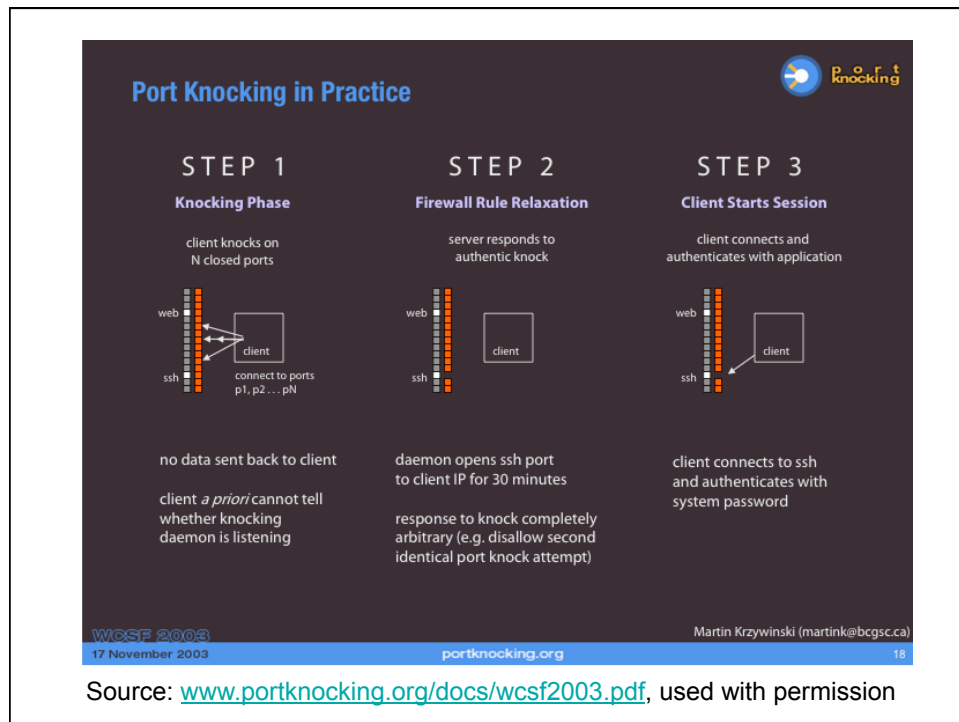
Port Knocking in Practice

port knocking

STEP 1

Knocking Phase

client knocks on N closed ports

web

ssh

client

connect to ports p1, p2 . . . pN

no data sent back to client

client *a priori* cannot tell whether knocking daemon is listening

STEP 2

Firewall Rule Relaxation

server responds to authentic knock

web

ssh

client

daemon opens ssh port to client IP for 30 minutes

response to knock completely arbitrary (e.g. disallow second identical port knock attempt)

STEP 3

Client Starts Session

client connects and authenticates with application

web

ssh

client

client connects to ssh and authenticates with system password

WCSF 2003

Martin Krzywinski (martink@bcgsc.ca)

17 November 2003

portknocking.org

18

Source: www.portknocking.org/docs/wcsf2003.pdf, used with permission